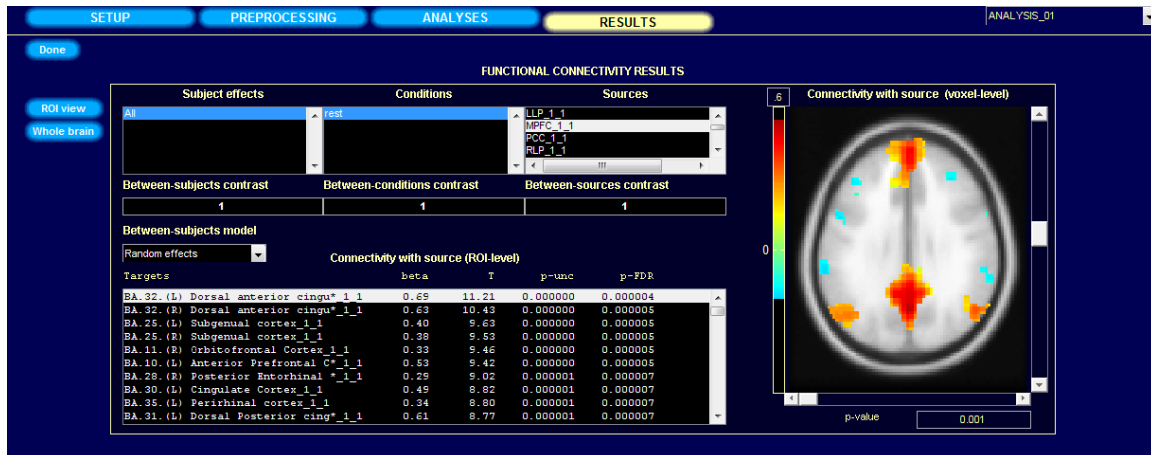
SETUP PREPROCESSING ANALYSES RESULTS

ANALYSIS_01

Done

FUNCTIONAL CONNECTIVITY RESULTS

ROI view

Whole brain

Subject effects

All

Conditions

rest

Sources

LLP_1_1
MPFC_1_1
PCC_1_1
RLP_1_1

Between-subjects contrast

1

Between-conditions contrast

1

Between-sources contrast

1

Between-subjects model

Random effects

Connectivity with source (ROI-level)

| Targets | beta | T | p-unc | p-FDR |
|---|---|---|---|---|
| BA.32.(L) Dorsal anterior cingu*_1_1 | 0.69 | 11.21 | 0.000000 | 0.000004 |
| BA.32.(R) Dorsal anterior cingu*_1_1 | 0.63 | 10.43 | 0.000000 | 0.000005 |
| BA.25.(L) Subgenual cortex_1_1 | 0.40 | 9.63 | 0.000000 | 0.000005 |
| BA.25.(R) Subgenual cortex_1_1 | 0.38 | 9.53 | 0.000000 | 0.000005 |
| BA.11.(R) Orbitofrontal Cortex_1_1 | 0.33 | 9.46 | 0.000000 | 0.000005 |
| BA.10.(L) Anterior Prefrontal C*_1_1 | 0.53 | 9.42 | 0.000000 | 0.000005 |
| BA.28.(R) Posterior Entorhinal *_1_1 | 0.29 | 9.02 | 0.000001 | 0.000007 |
| BA.30.(L) Cingulate Cortex_1_1 | 0.49 | 8.82 | 0.000001 | 0.000007 |
| BA.35.(L) Perirhinal cortex_1_1 | 0.34 | 8.80 | 0.000001 | 0.000007 |
| BA.31.(L) Dorsal Posterior cing*_1_1 | 0.61 | 8.77 | 0.000001 | 0.000007 |

Connectivity with source (voxel-level)

.6

0

p-value

0.001